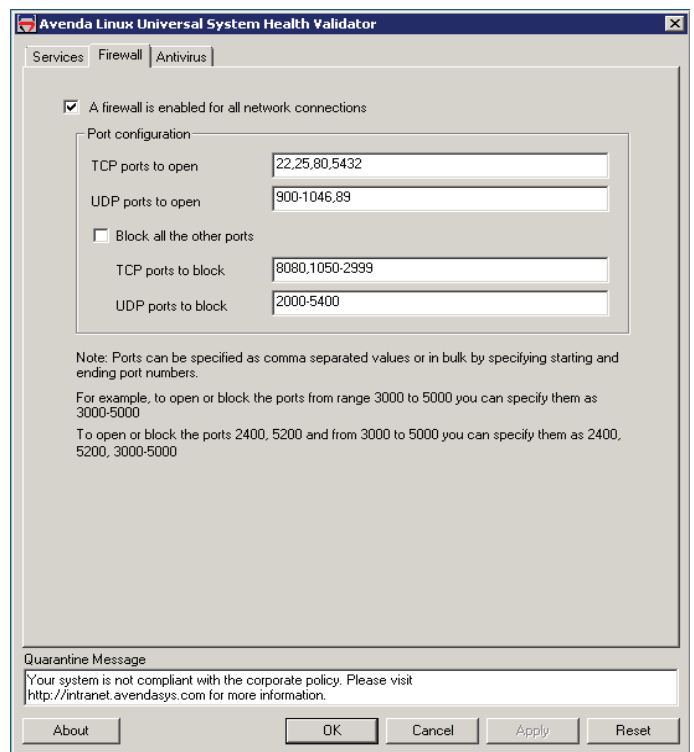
Avenda Linux Universal System Health Validator

Services | Firewall | Antivirus

☑ A firewall is enabled for all network connections

Port configuration

TCP ports to open 22,25,80,5432

UDP ports to open 900-1046,89

☐ Block all the other ports

TCP ports to block 8080,1050-2999

UDP ports to block 2000-5400

Note: Ports can be specified as comma separated values or in bulk by specifying starting and ending port numbers.

For example, to open or block the ports from range 3000 to 5000 you can specify them as 3000-5000

To open or block the ports 2400, 5200 and from 3000 to 5000 you can specify them as 2400, 5200, 3000-5000

Quarantine Message

Your system is not compliant with the corporate policy. Please visit http://intranet.avendasys.com for more information.

About | OK | Cancel | Apply | Reset